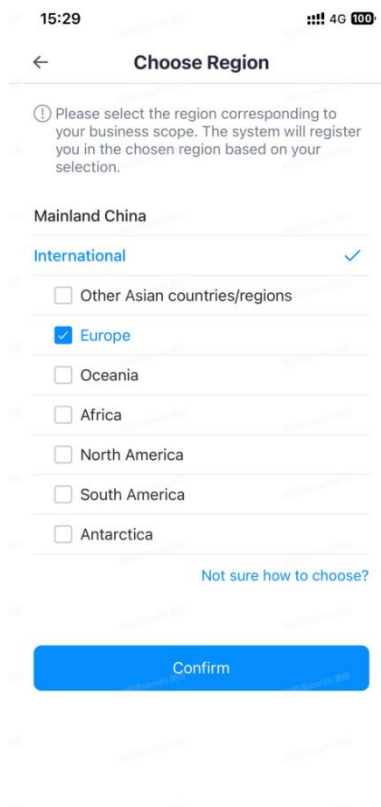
15:29

4G 100

←

Choose Region

Please select the region corresponding to your business scope. The system will register you in the chosen region based on your selection.

Mainland China

International

Other Asian countries/regions

Europe

Oceania

Africa

North America

South America

Antarctica

Not sure how to choose?

Confirm